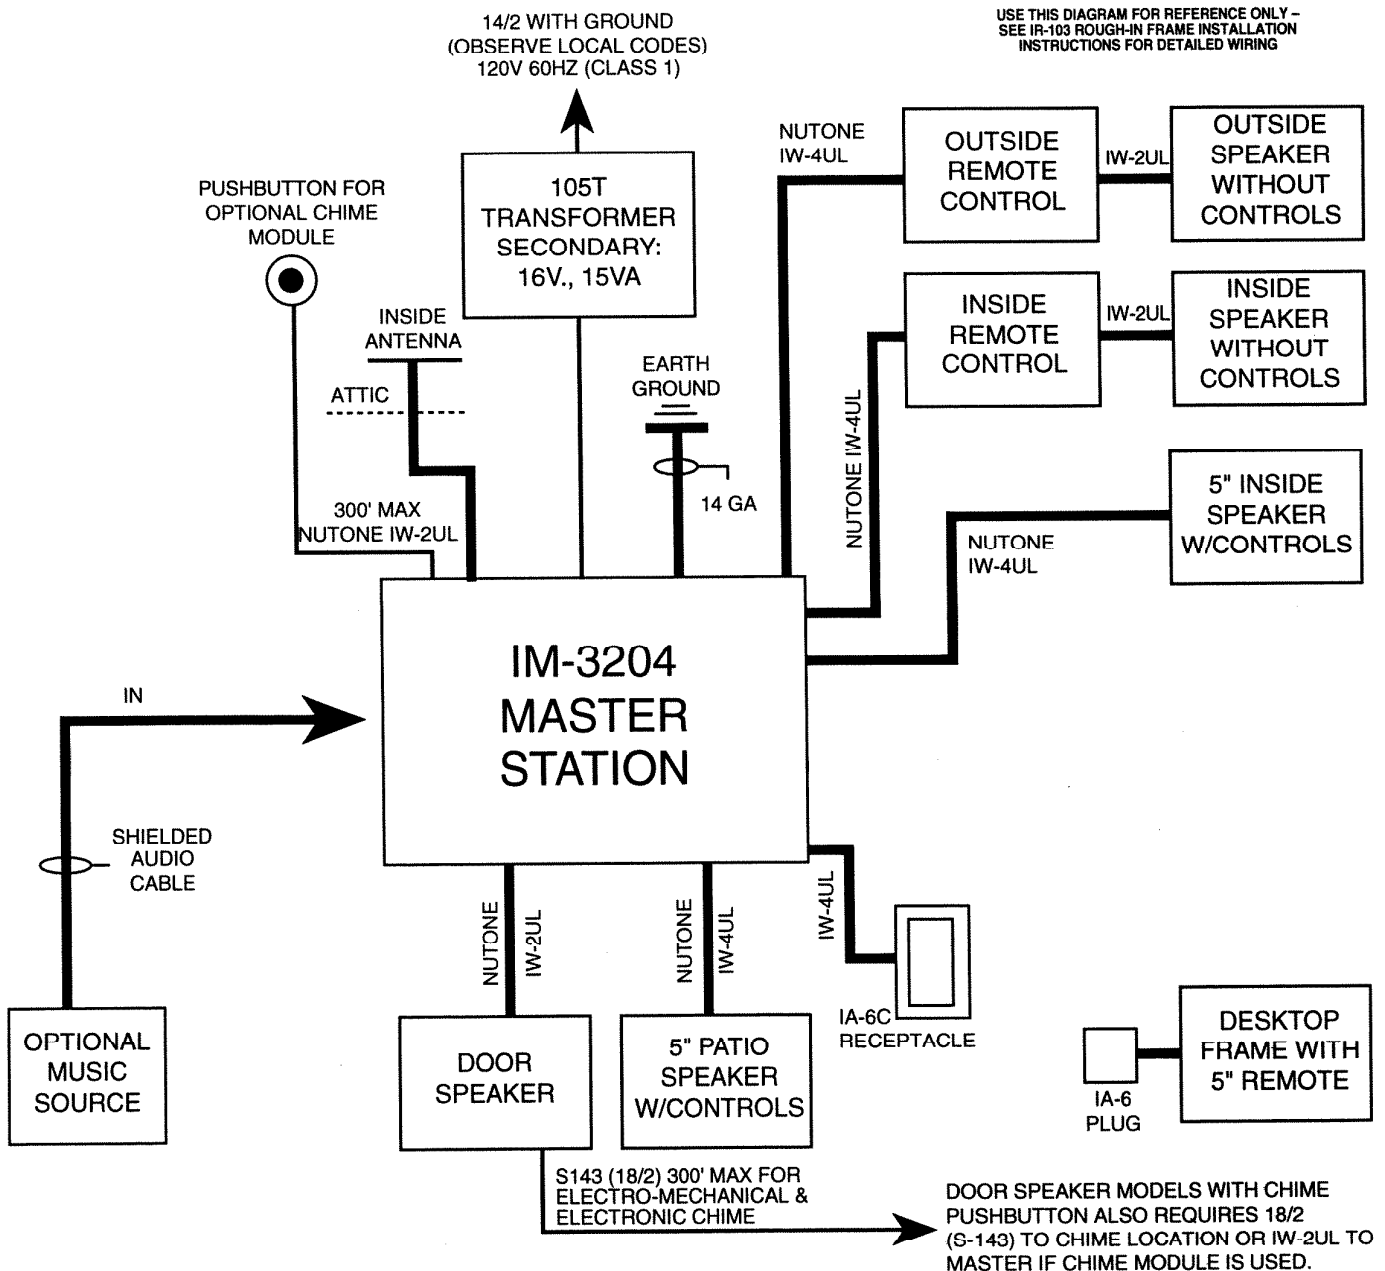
14/2 WITH GROUND
(OBSERVE LOCAL CODES)
120V 60HZ (CLASS 1)

USE THIS DIAGRAM FOR REFERENCE ONLY – SEE IR-103 ROUGH-IN FRAME INSTALLATION INSTRUCTIONS FOR DETAILED WIRING

PUSHBUTTON FOR OPTIONAL CHIME MODULE

105T TRANSFORMER SECONDARY: 16V., 15VA

NUTONE IW-4UL

OUTSIDE REMOTE CONTROL

IW-2UL

OUTSIDE SPEAKER WITHOUT CONTROLS

INSIDE ANTENNA

ATTIC

EARTH GROUND

INSIDE REMOTE CONTROL

IW-2UL

INSIDE SPEAKER WITHOUT CONTROLS

NUTONE IW-4UL

14 GA

300' MAX NUTONE IW-2UL

5" INSIDE SPEAKER W/CONTROLS

NUTONE IW-4UL

IN

IM-3204 MASTER STATION

SHIELDED AUDIO CABLE

NUTONE IW-2UL

NUTONE IW-4UL

IW-4UL

OPTIONAL MUSIC SOURCE

DOOR SPEAKER

5" PATIO SPEAKER W/CONTROLS

IA-6C RECEPTACLE

IA-6 PLUG

DESKTOP FRAME WITH 5" REMOTE

S143 (18/2) 300' MAX FOR ELECTRO-MECHANICAL & ELECTRONIC CHIME

DOOR SPEAKER MODELS WITH CHIME PUSHBUTTON ALSO REQUIRES 18/2 (S-143) TO CHIME LOCATION OR IW-2UL TO MASTER IF CHIME MODULE IS USED.